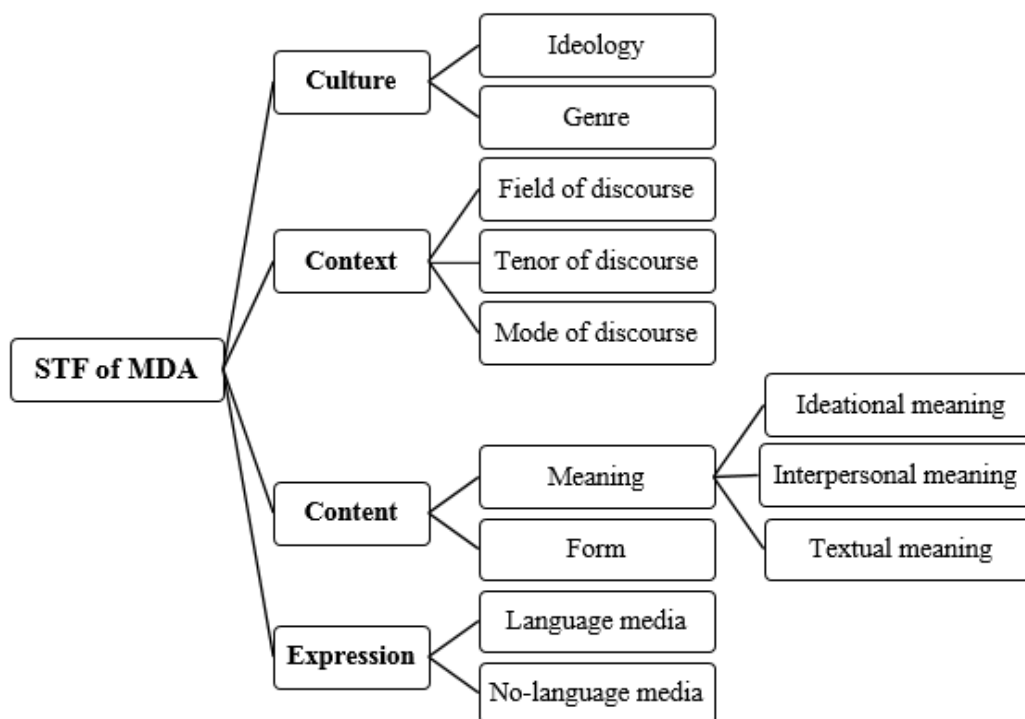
STF of MDA

Culture
Ideology
Genre

Context
Field of discourse
Tenor of discourse
Mode of discourse

Content
Meaning
Ideational meaning
Interpersonal meaning
Textual meaning
Form

Expression
Language media
No-language media